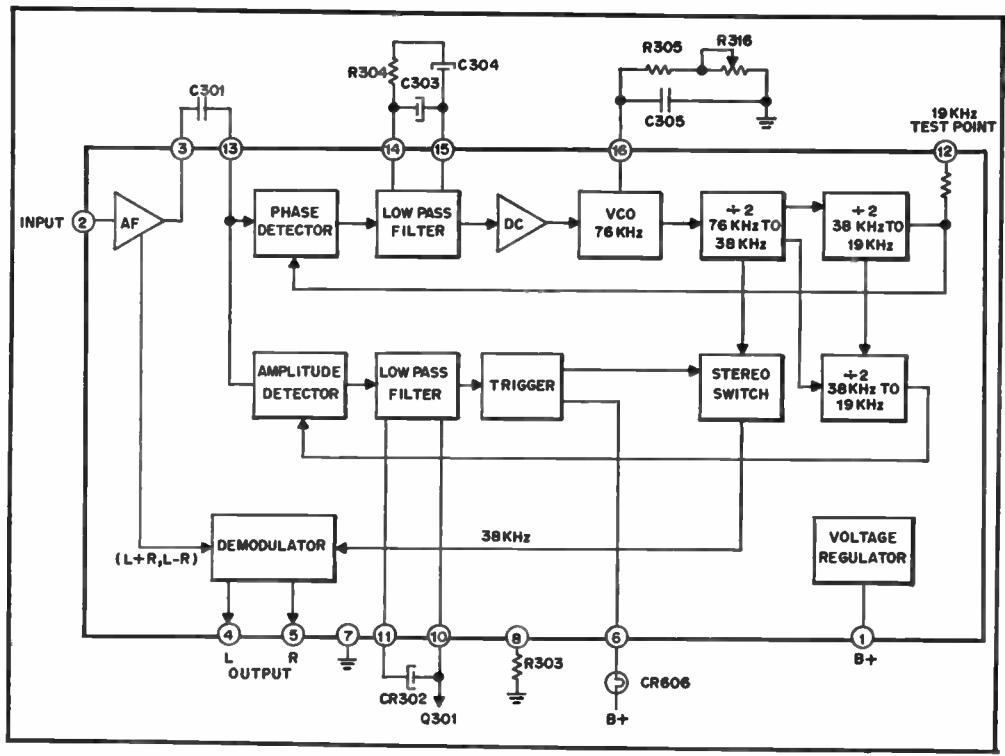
R304
C303
C304
R305
R316
C301
C305
19 KHz TEST POINT
3
13
14
15
16
12
INPUT
2
AF
PHASE DETECTOR
LOW PASS FILTER
DC
VCO 76 KHz
÷ 2 76 KHz TO 38 KHz
÷ 2 38 KHz TO 19 KHz
AMPLITUDE DETECTOR
LOW PASS FILTER
TRIGGER
STEREO SWITCH
÷ 2 38 KHz TO 19 KHz
DEMODULATOR
38 KHz
VOLTAGE REGULATOR
(L+R, L-R)
4
5
7
11
10
8
6
1
L
R
OUTPUT
R303
B+
CR302
Q301
CR606
B+